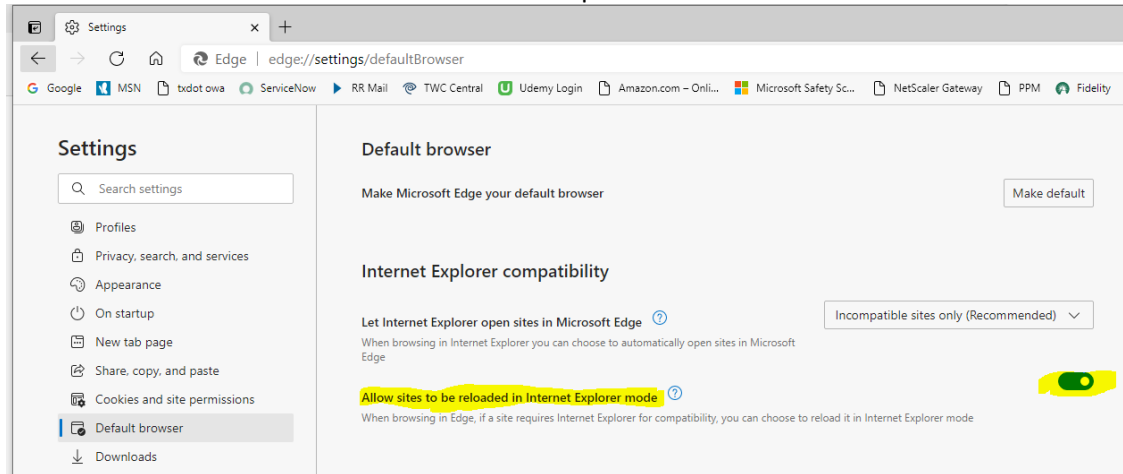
Settings ×
+

Edge | edge://settings/defaultBrowser

Google MSN txdot owa ServiceNow RR Mail TWC Central Udemy Login Amazon.com – Onli... Microsoft Safety Sc... NetScaler Gateway PPM Fidelity

Settings

Search settings

Profiles
Privacy, search, and services
Appearance
On startup
New tab page
Share, copy, and paste
Cookies and site permissions
Default browser
Downloads

Default browser

Make Microsoft Edge your default browser

Make default

Internet Explorer compatibility

Let Internet Explorer open sites in Microsoft Edge

When browsing in Internet Explorer you can choose to automatically open sites in Microsoft Edge

Incompatible sites only (Recommended)

Allow sites to be reloaded in Internet Explorer mode

When browsing in Edge, if a site requires Internet Explorer for compatibility, you can choose to reload it in Internet Explorer mode